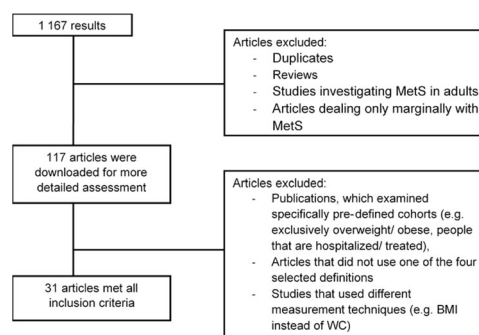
1 167 results

Articles excluded:
- Duplicates
- Reviews
- Studies investigating MetS in adults
- Articles dealing only marginally with MetS

117 articles were downloaded for more detailed assessment

Articles excluded:
- Publications, which examined specifically pre-defined cohorts (e.g. exclusively overweight/ obese, people that are hospitalized/ treated),
- Articles that did not use one of the four selected definitions
- Studies that used different measurement techniques (e.g. BMI instead of WC)

31 articles met all inclusion criteria